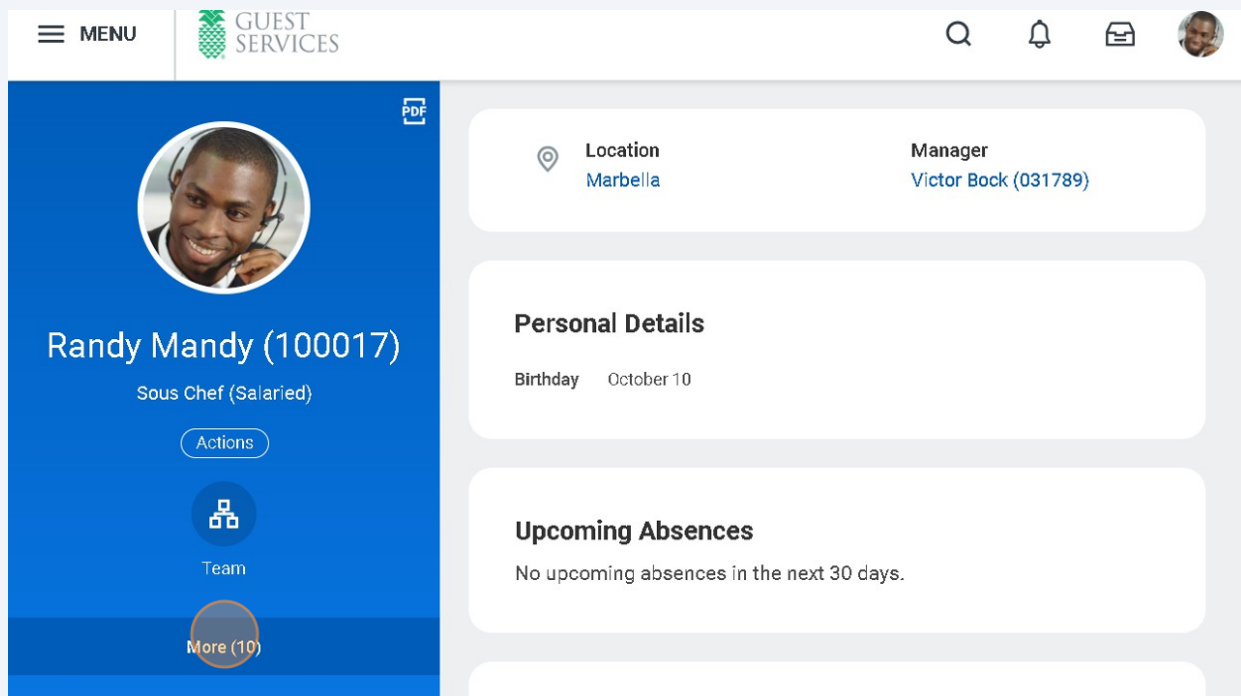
MENU

GUEST SERVICES

PDF

Randy Mandy (100017)

Sous Chef (Salaried)

Actions

Team

More (10)

Location
Marbella

Manager
Victor Bock (031789)

Personal Details

Birthday October 10

Upcoming Absences

No upcoming absences in the next 30 days.